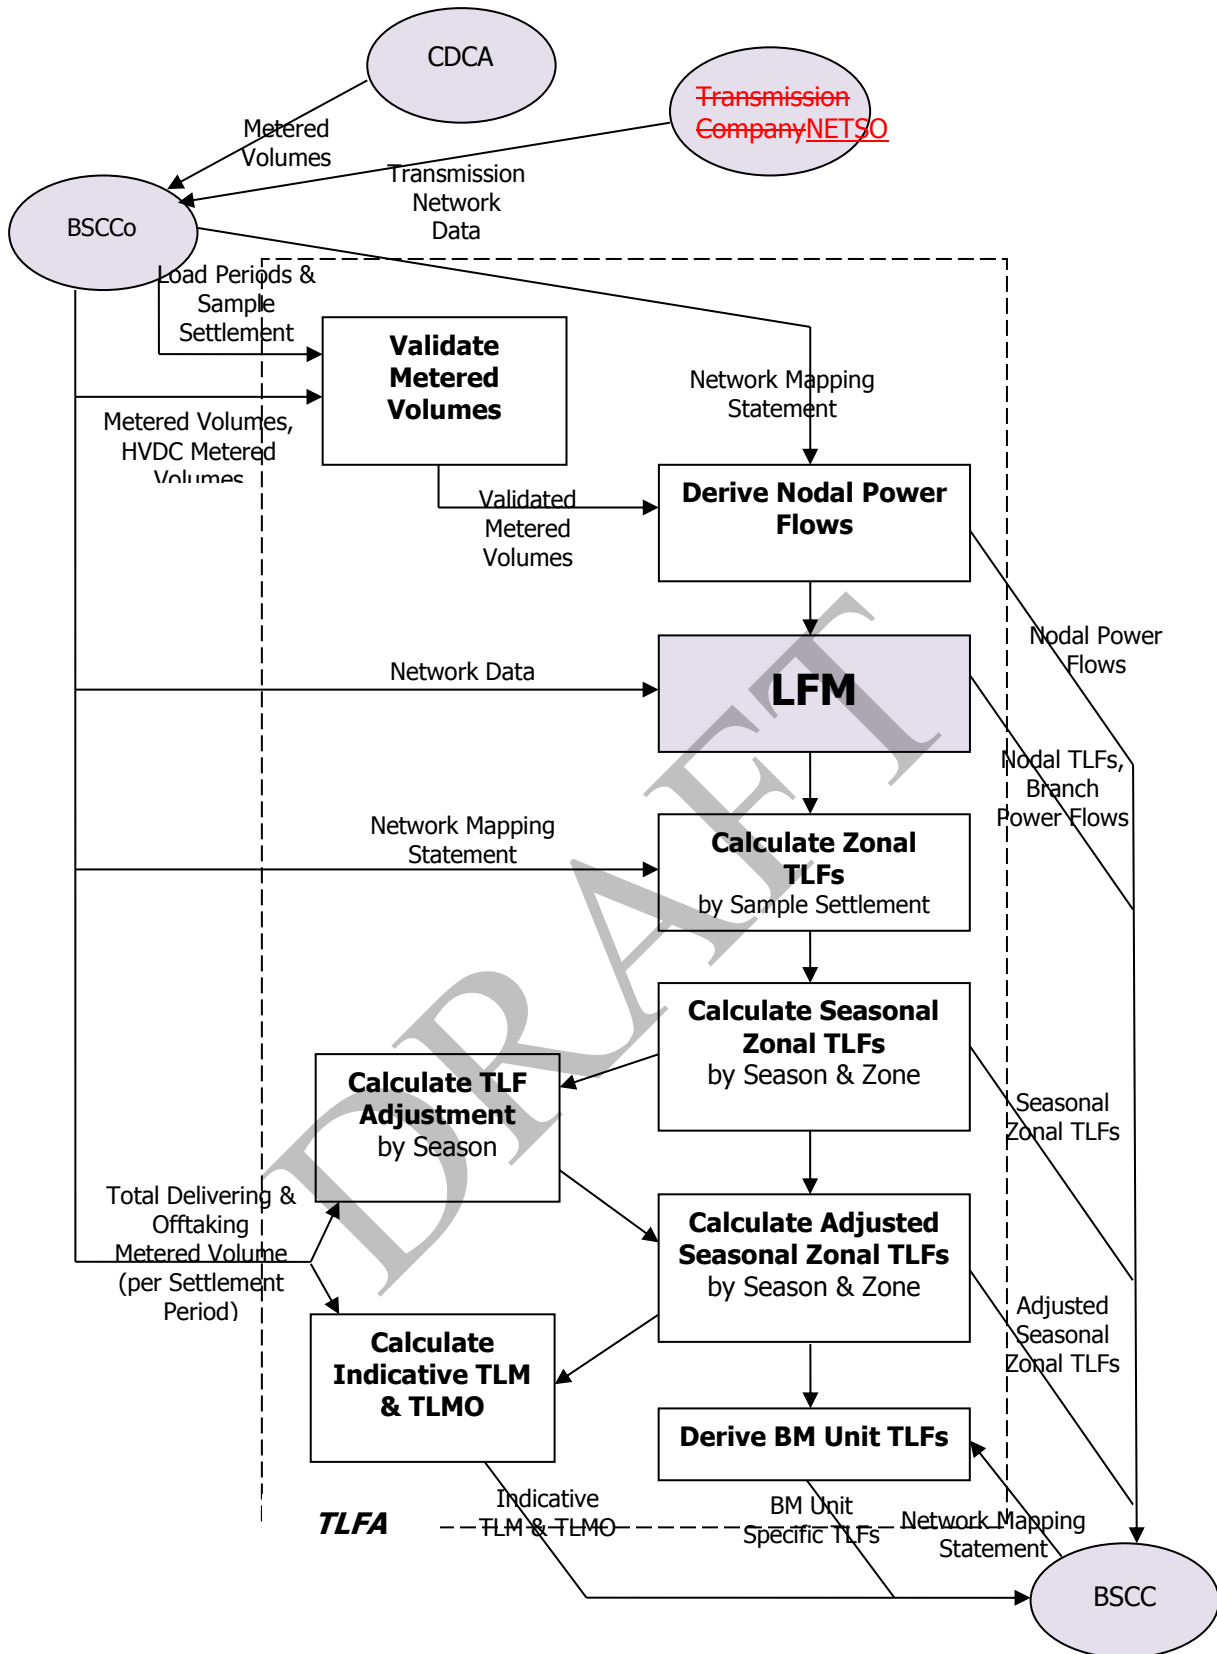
CDCA

Transmission CompanyNETSO

Metered Volumes

Transmission Network Data

BSCCo

Load Periods & Sample Settlement

Validate Metered Volumes

Network Mapping Statement

Metered Volumes, HVDC Metered Volumes

Validated Metered Volumes

Derive Nodal Power Flows

Nodal Power Flows

Network Data

LFM

Nodal TLFs, Branch Power Flows

Network Mapping Statement

Calculate Zonal TLFs by Sample Settlement

Calculate Seasonal Zonal TLFs by Season & Zone

Calculate TLF Adjustment by Season

Seasonal Zonal TLFs

Total Delivering & Offtaking Metered Volume (per Settlement Period)

Calculate Adjusted Seasonal Zonal TLFs by Season & Zone

Adjusted Seasonal Zonal TLFs

Calculate Indicative TLM & TLMO

Derive BM Unit TLFs

TLFA

Indicative TLM & TLMO

BM Unit Specific TLFs

Network Mapping Statement

BSCC

DRAFT